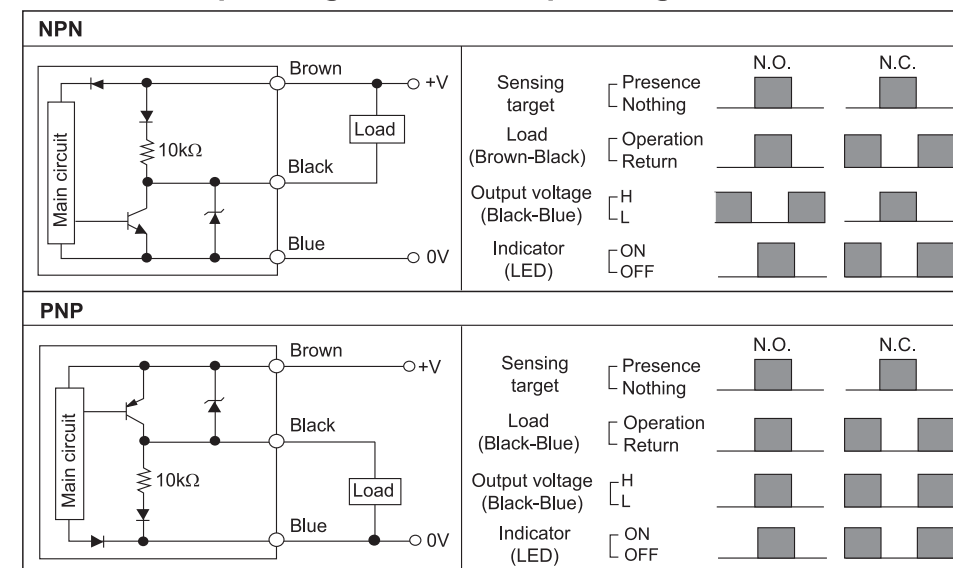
NPN

Main circuit

10kΩ

Brown

+V

Load

Black

Blue

0V

N.O.

N.C.

Sensing target

Presence

Nothing

Load (Brown-Black)

Operation

Return

Output voltage (Black-Blue)

H

L

Indicator (LED)

ON

OFF

PNP

Main circuit

10kΩ

Brown

+V

Black

Load

Blue

0V

N.O.

N.C.

Sensing target

Presence

Nothing

Load (Black-Blue)

Operation

Return

Output voltage (Black-Blue)

H

L

Indicator (LED)

ON

OFF